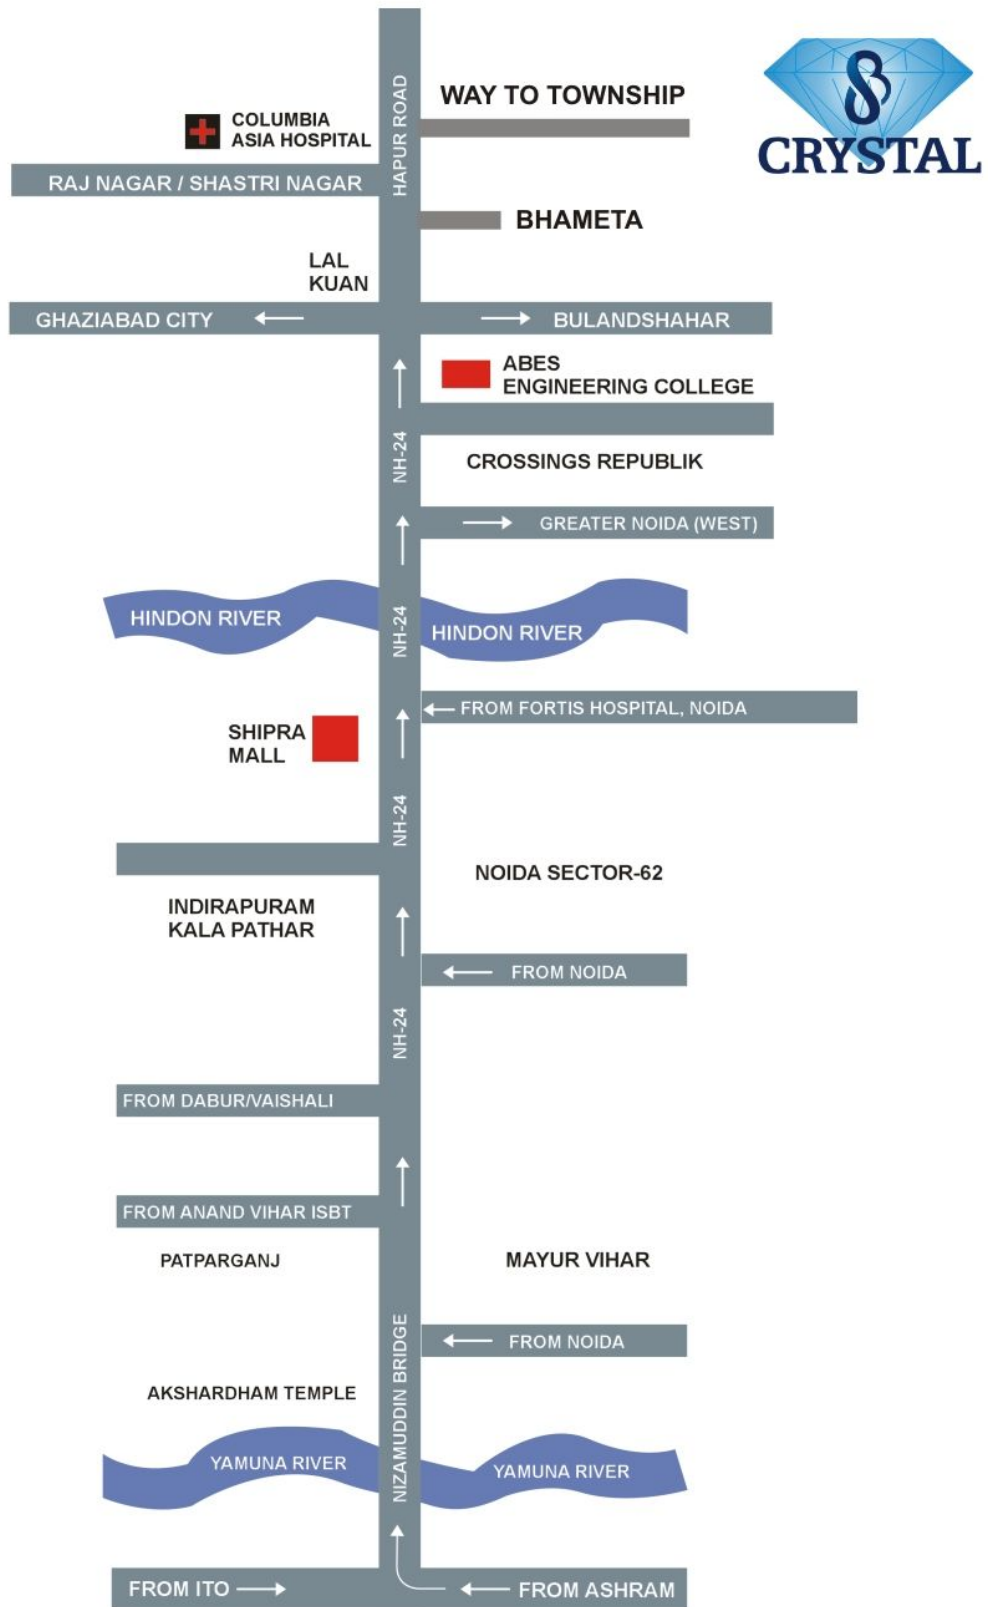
CRYSTAL

WAY TO TOWNSHIP

COLUMBIA ASIA HOSPITAL

HAPUR ROAD

RAJ NAGAR / SHASTRI NAGAR

BHAMETA

LAL KUAN

GHAZIABAD CITY

BULANDSHAHAR

ABES ENGINEERING COLLEGE

NH-24

CROSSINGS REPUBLIK

GREATER NOIDA (WEST)

HINDON RIVER

NH-24

HINDON RIVER

FROM FORTIS HOSPITAL, NOIDA

SHIPRA MALL

NH-24

NOIDA SECTOR-62

INDIRAPURAM KALA PATHAR

FROM NOIDA

NH-24

FROM DABUR/VAISHALI

FROM ANAND VIHAR ISBT

PATPARGANJ

MAYUR VIHAR

FROM NOIDA

AKSHARDHAM TEMPLE

NIZAMUDDIN BRIDGE

YAMUNA RIVER

YAMUNA RIVER

FROM ITO

FROM ASHRAM